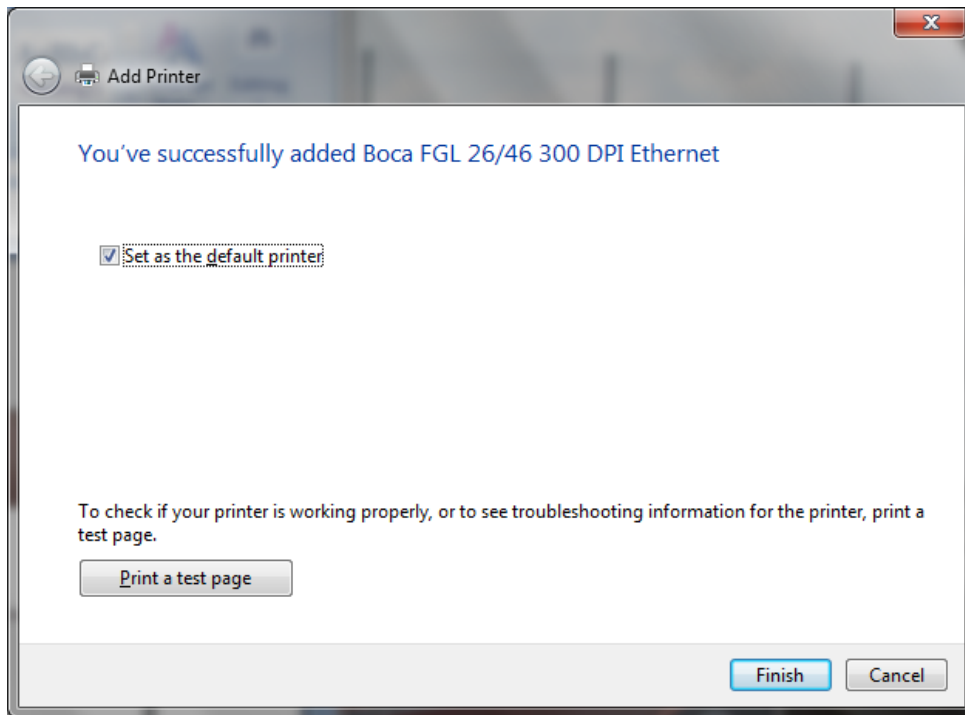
Add Printer

You’ve successfully added Boca FGL 26/46 300 DPI Ethernet

Set as the default printer

To check if your printer is working properly, or to see troubleshooting information for the printer, print a test page.

Print a test page

Finish

Cancel